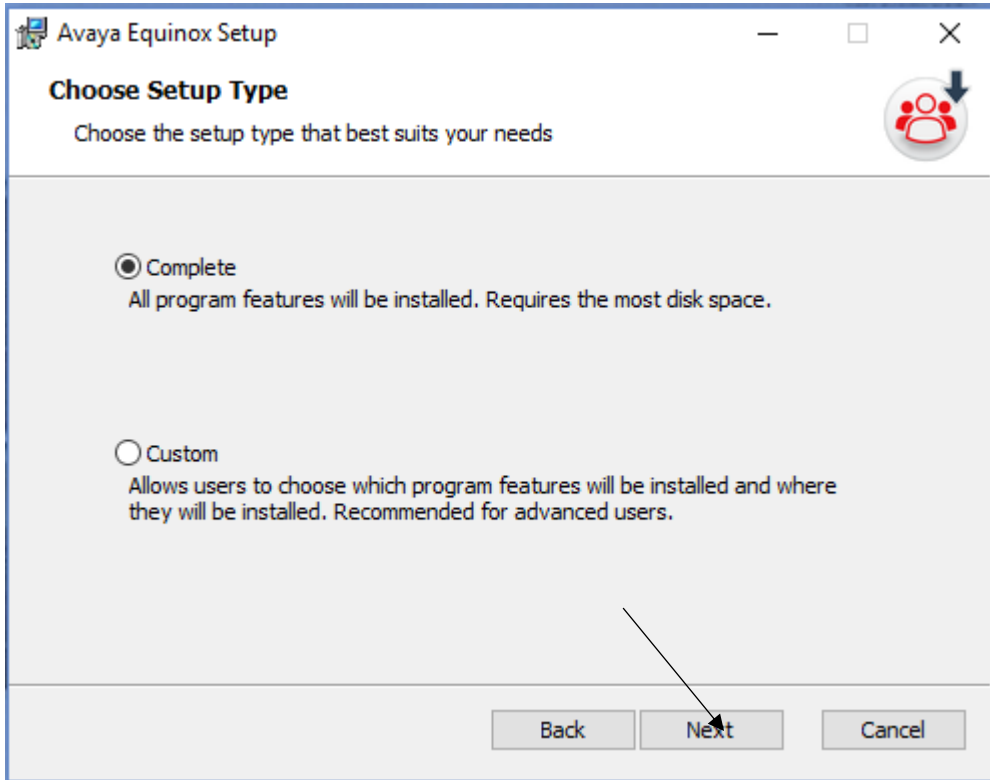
Avaya Equinox Setup

Choose Setup Type

Choose the setup type that best suits your needs

Complete

All program features will be installed. Requires the most disk space.

Custom

Allows users to choose which program features will be installed and where they will be installed. Recommended for advanced users.

Back

Next

Cancel